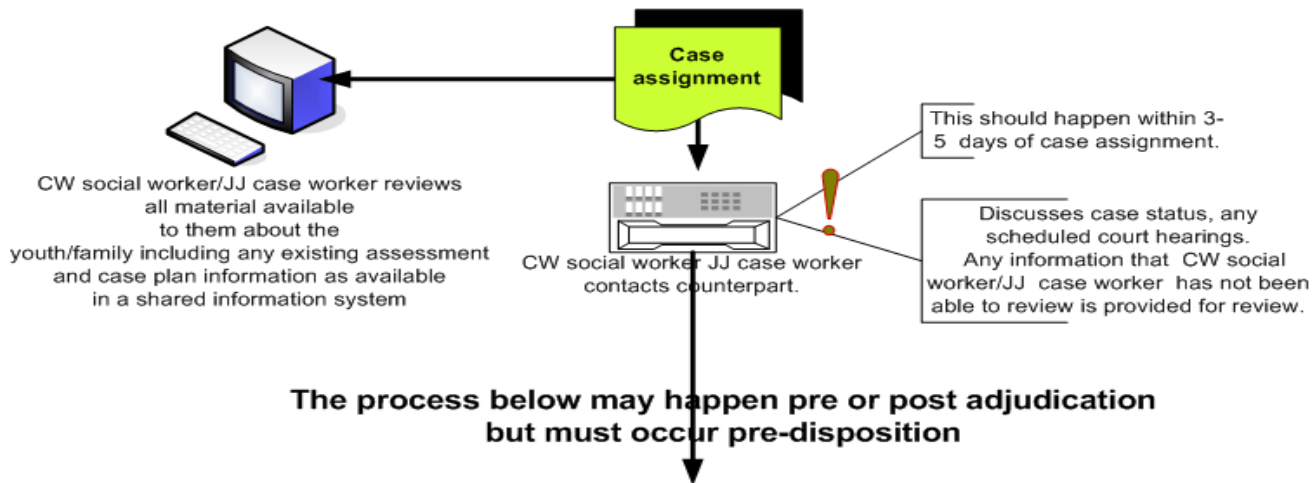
Case assignment

CW social worker/JJ case worker reviews all material available to them about the youth/family including any existing assessment and case plan information as available in a shared information system

CW social worker JJ case worker contacts counterpart.

This should happen within 3-5 days of case assignment.

Discusses case status, any scheduled court hearings. Any information that CW social worker/JJ case worker has not been able to review is provided for review.

The process below may happen pre or post adjudication but must occur pre-disposition